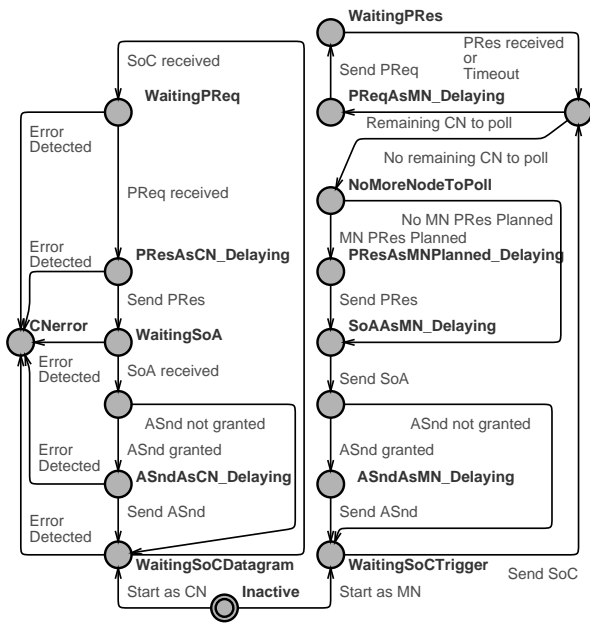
WaitingPRes
PRes received or Timeout
Send PReq
PReqAsMN_Delaying
Remaining CN to poll
No remaining CN to poll
NoMoreNodeToPoll
No MN PRes Planned
MN PRes Planned
PResAsMNPlanned_Delaying
Send PRes
SoAAsMN_Delaying
Send SoA
ASnd not granted
ASnd granted
ASndAsMN_Delaying
Send ASnd
WaitingSoCTrigger
Send SoC
Start as MN

SoC received
WaitingPReq
Error Detected
PReq received
Error Detected
PResAsCN_Delaying
Send PRes
CNerror
WaitingSoA
Error Detected
SoA received
ASnd not granted
ASnd granted
Error Detected
ASndAsCN_Delaying
Send ASnd
Error Detected
WaitingSoCDatagram
Start as CN
Inactive